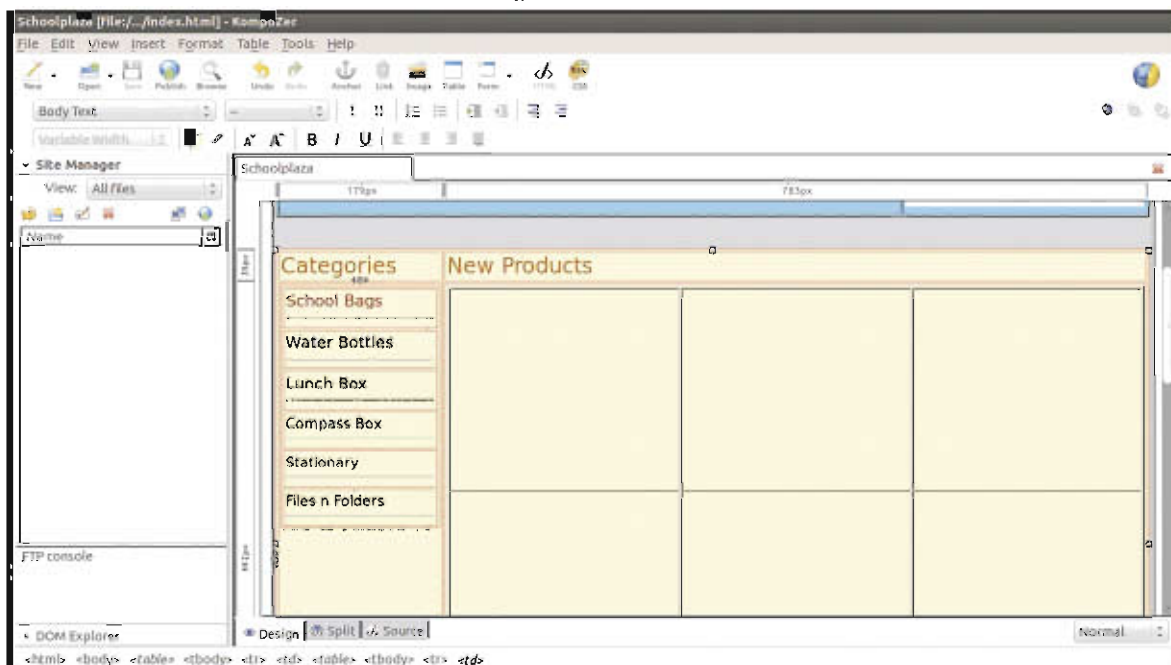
Schoolplaza [file:/.../index.html] - KompoZer

File Edit View Insert Format Table Tools Help

New Open Save Publish Browse Undo Redo Anchor Link Image Table Form HTML CSS

Body Text

Variable Width

A A B I U

Site Manager

View: All files

Name

FTP console

DOM Explorer

Schoolplaza

175px

783px

Categories

New Products

School Bags

Water Bottles

Lunch Box

Compass Box

Stationary

Files n Folders

Design Split Source

Normal

<html> <body> <table> <tbody> <tr> <td> <table> <tbody> <tr> <td>